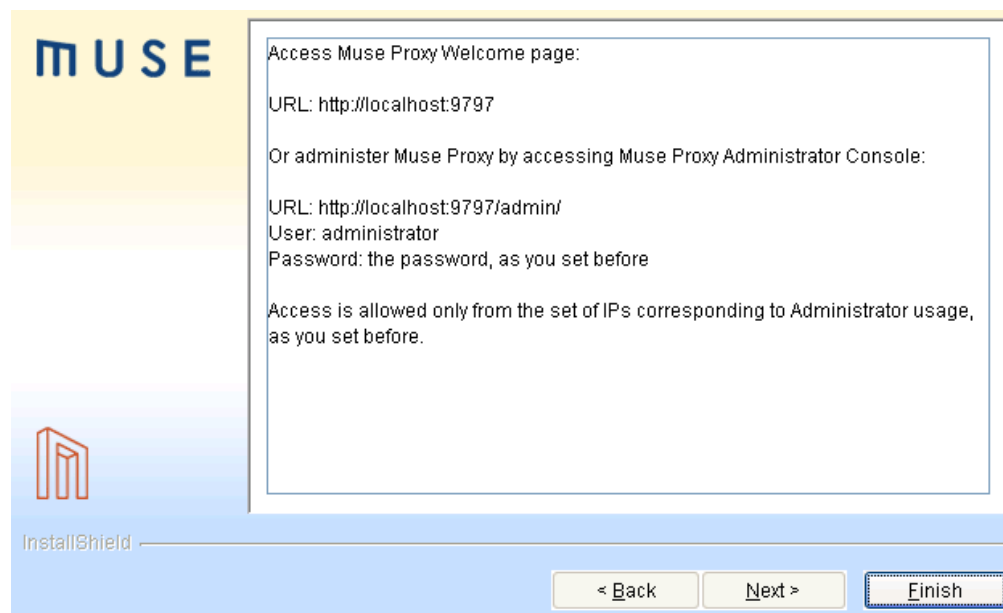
MUSE

Access Muse Proxy Welcome page:

URL: http://localhost:9797

Or administer Muse Proxy by accessing Muse Proxy Administrator Console:

URL: http://localhost:9797/admin/
User: administrator
Password: the password, as you set before

Access is allowed only from the set of IPs corresponding to Administrator usage, as you set before.

InstallShield

< Back

Next >

Finish